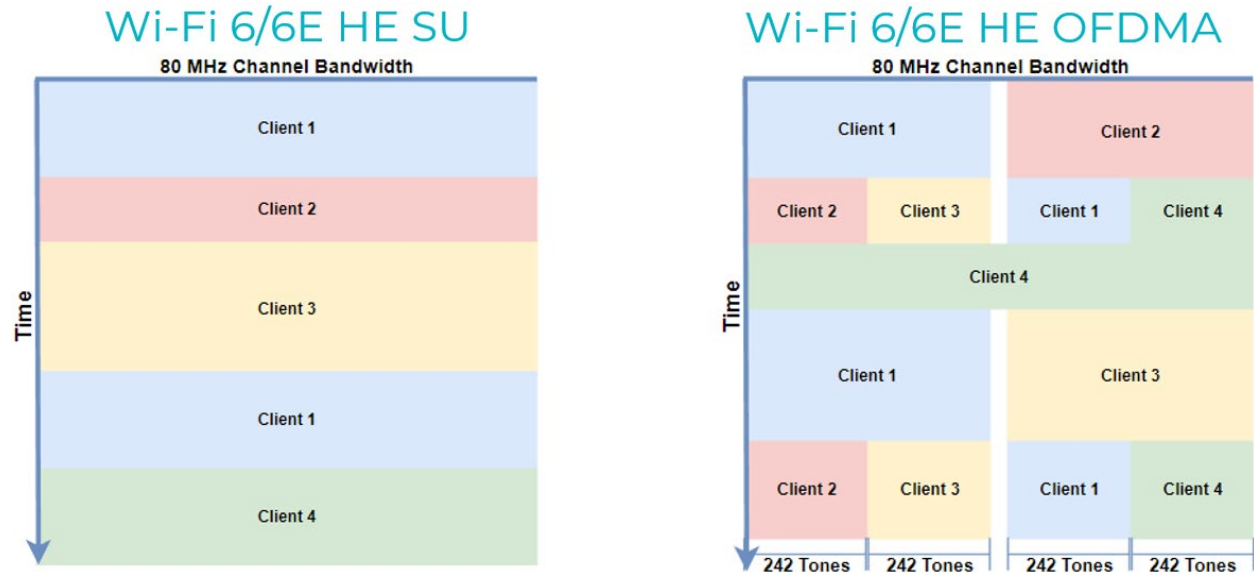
Wi-Fi 6/6E HE SU

80 MHz Channel Bandwidth

Time

Client 1

Client 2

Client 3

Client 1

Client 4

Wi-Fi 6/6E HE OFDMA

80 MHz Channel Bandwidth

Time

Client 1

Client 2

Client 2

Client 3

Client 1

Client 4

Client 4

Client 1

Client 3

Client 2

Client 3

Client 1

Client 4

242 Tones

242 Tones

242 Tones

242 Tones